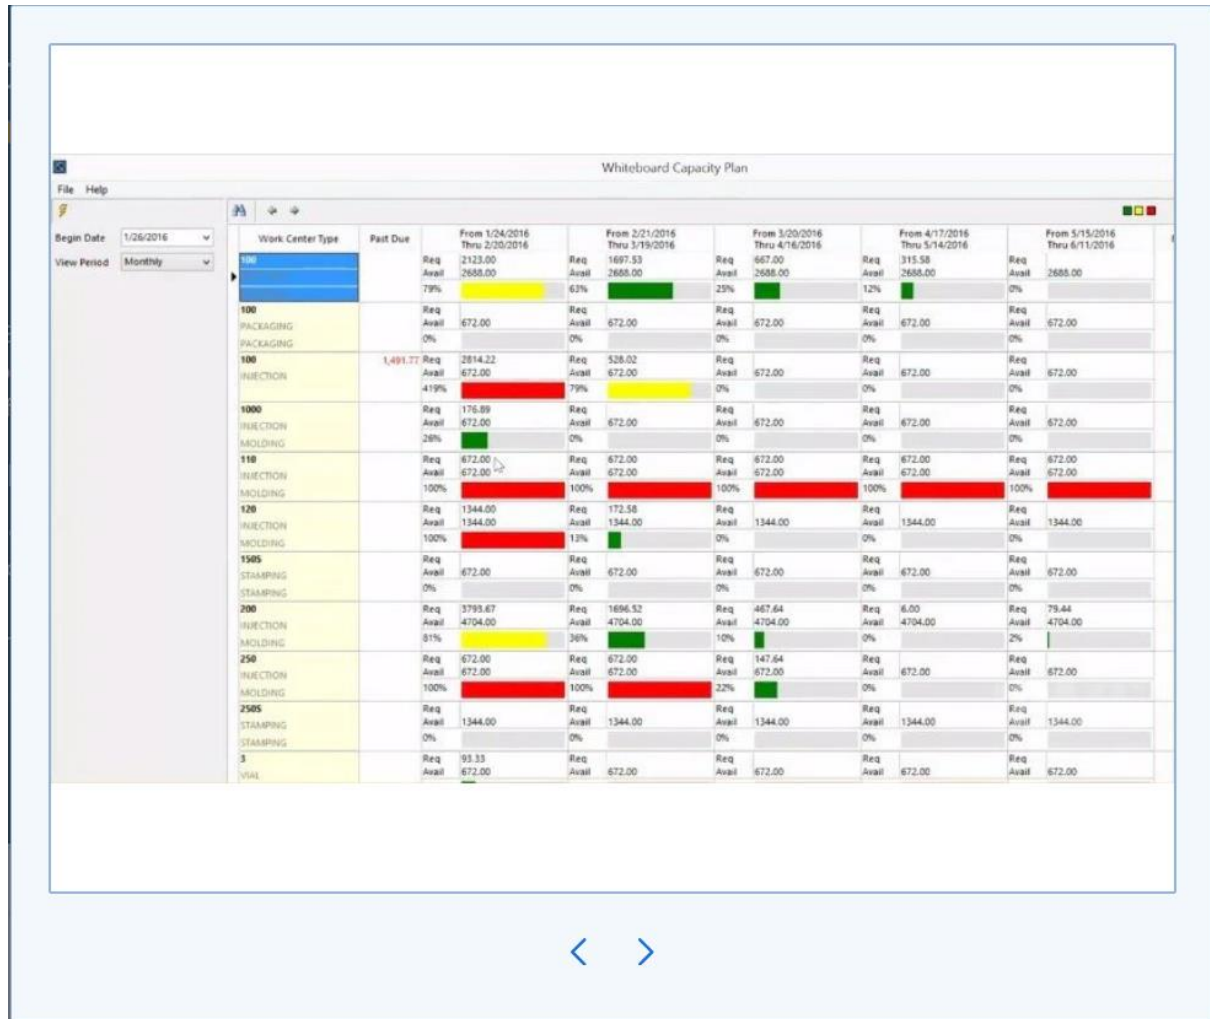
Whiteboard Capacity Plan

File Help

Begin Date 1/26/2016

View Period Monthly

| Work Center Type | Past Due | From 1/24/2016 Thru 2/20/2016 | From 2/21/2016 Thru 3/19/2016 | From 3/20/2016 Thru 4/16/2016 | From 4/17/2016 Thru 5/14/2016 | From 5/15/2016 Thru 6/11/2016 |
|---|---|---|---|---|---|---|
| 100 | | Req 2123.00 Avail 2688.00 79% | Req 1697.53 Avail 2688.00 63% | Req 667.00 Avail 2688.00 25% | Req 315.58 Avail 2688.00 12% | Req Avail 2688.00 0% |
| 100 PACKAGING PACKAGING | | Req Avail 672.00 0% | Req Avail 672.00 0% | Req Avail 672.00 0% | Req Avail 672.00 0% | Req Avail 672.00 0% |
| 100 INJECTION | 1,491.77 | Req 2814.22 Avail 672.00 419% | Req 528.02 Avail 672.00 79% | Req Avail 672.00 0% | Req Avail 672.00 0% | Req Avail 672.00 0% |
| 1000 INJECTION MOLDING | | Req 176.89 Avail 672.00 26% | Req Avail 672.00 0% | Req Avail 672.00 0% | Req Avail 672.00 0% | Req Avail 672.00 0% |
| 110 INJECTION MOLDING | | Req 672.00 Avail 672.00 100% | Req 672.00 Avail 672.00 100% | Req 672.00 Avail 672.00 100% | Req 672.00 Avail 672.00 100% | Req 672.00 Avail 672.00 100% |
| 120 INJECTION MOLDING | | Req 1344.00 Avail 1344.00 100% | Req 172.58 Avail 1344.00 13% | Req Avail 1344.00 0% | Req Avail 1344.00 0% | Req Avail 1344.00 0% |
| 1505 STAMPING STAMPING | | Req Avail 672.00 0% | Req Avail 672.00 0% | Req Avail 672.00 0% | Req Avail 672.00 0% | Req Avail 672.00 0% |
| 200 INJECTION MOLDING | | Req 3793.67 Avail 4704.00 81% | Req 1696.52 Avail 4704.00 36% | Req 467.64 Avail 4704.00 10% | Req 6.00 Avail 4704.00 0% | Req 79.44 Avail 4704.00 2% |
| 250 INJECTION MOLDING | | Req 672.00 Avail 672.00 100% | Req 672.00 Avail 672.00 100% | Req 147.64 Avail 672.00 22% | Req Avail 672.00 0% | Req Avail 672.00 0% |
| 2505 STAMPING STAMPING | | Req Avail 1344.00 0% | Req Avail 1344.00 0% | Req Avail 1344.00 0% | Req Avail 1344.00 0% | Req Avail 1344.00 0% |
| 3 VIAL | | Req 93.33 Avail 672.00 | Req Avail 672.00 | Req Avail 672.00 | Req Avail 672.00 | Req Avail 672.00 |

< >